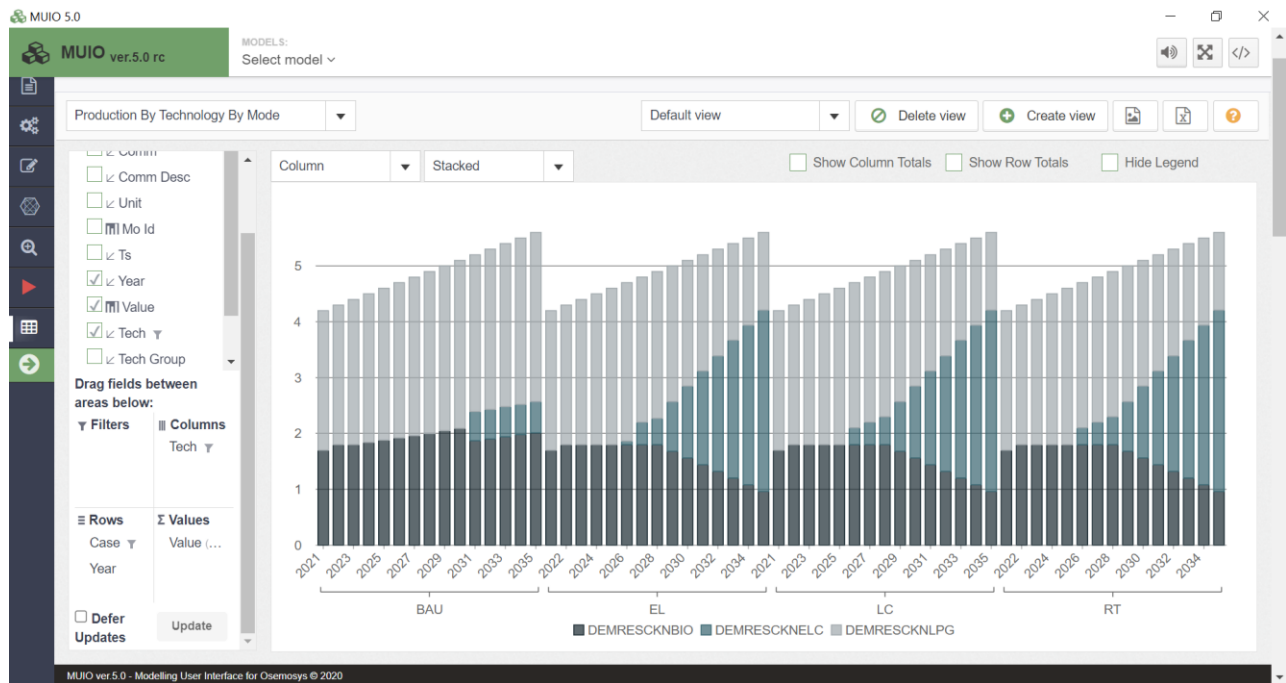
MUIO 5.0

MUIO ver.5.0 rc

MODELS:
Select model

Production By Technology By Mode

Default view
Delete view
Create view

Comm
Comm Desc
Unit
Mo Id
Ts
Year
Value
Tech
Tech Group

Drag fields between areas below:

Filters
Columns
Tech

Rows
Case
Year

Σ Values
Value (...

Defer Updates
Update

Column
Stacked

Show Column Totals
Show Row Totals
Hide Legend

5
4
3
2
1
0

2021 2023 2025 2027 2029 2031 2033 2035 2022 2024 2026 2028 2030 2032 2034 2021 2023 2025 2027 2029 2031 2033 2035 2022 2024 2026 2028 2030 2032 2034

BAU
EL
LC
RT

DEMRESCKNBIO
DEMRESCKNELC
DEMRESCKNLPG

MUIO ver.5.0 - Modelling User Interface for Osemosys © 2020